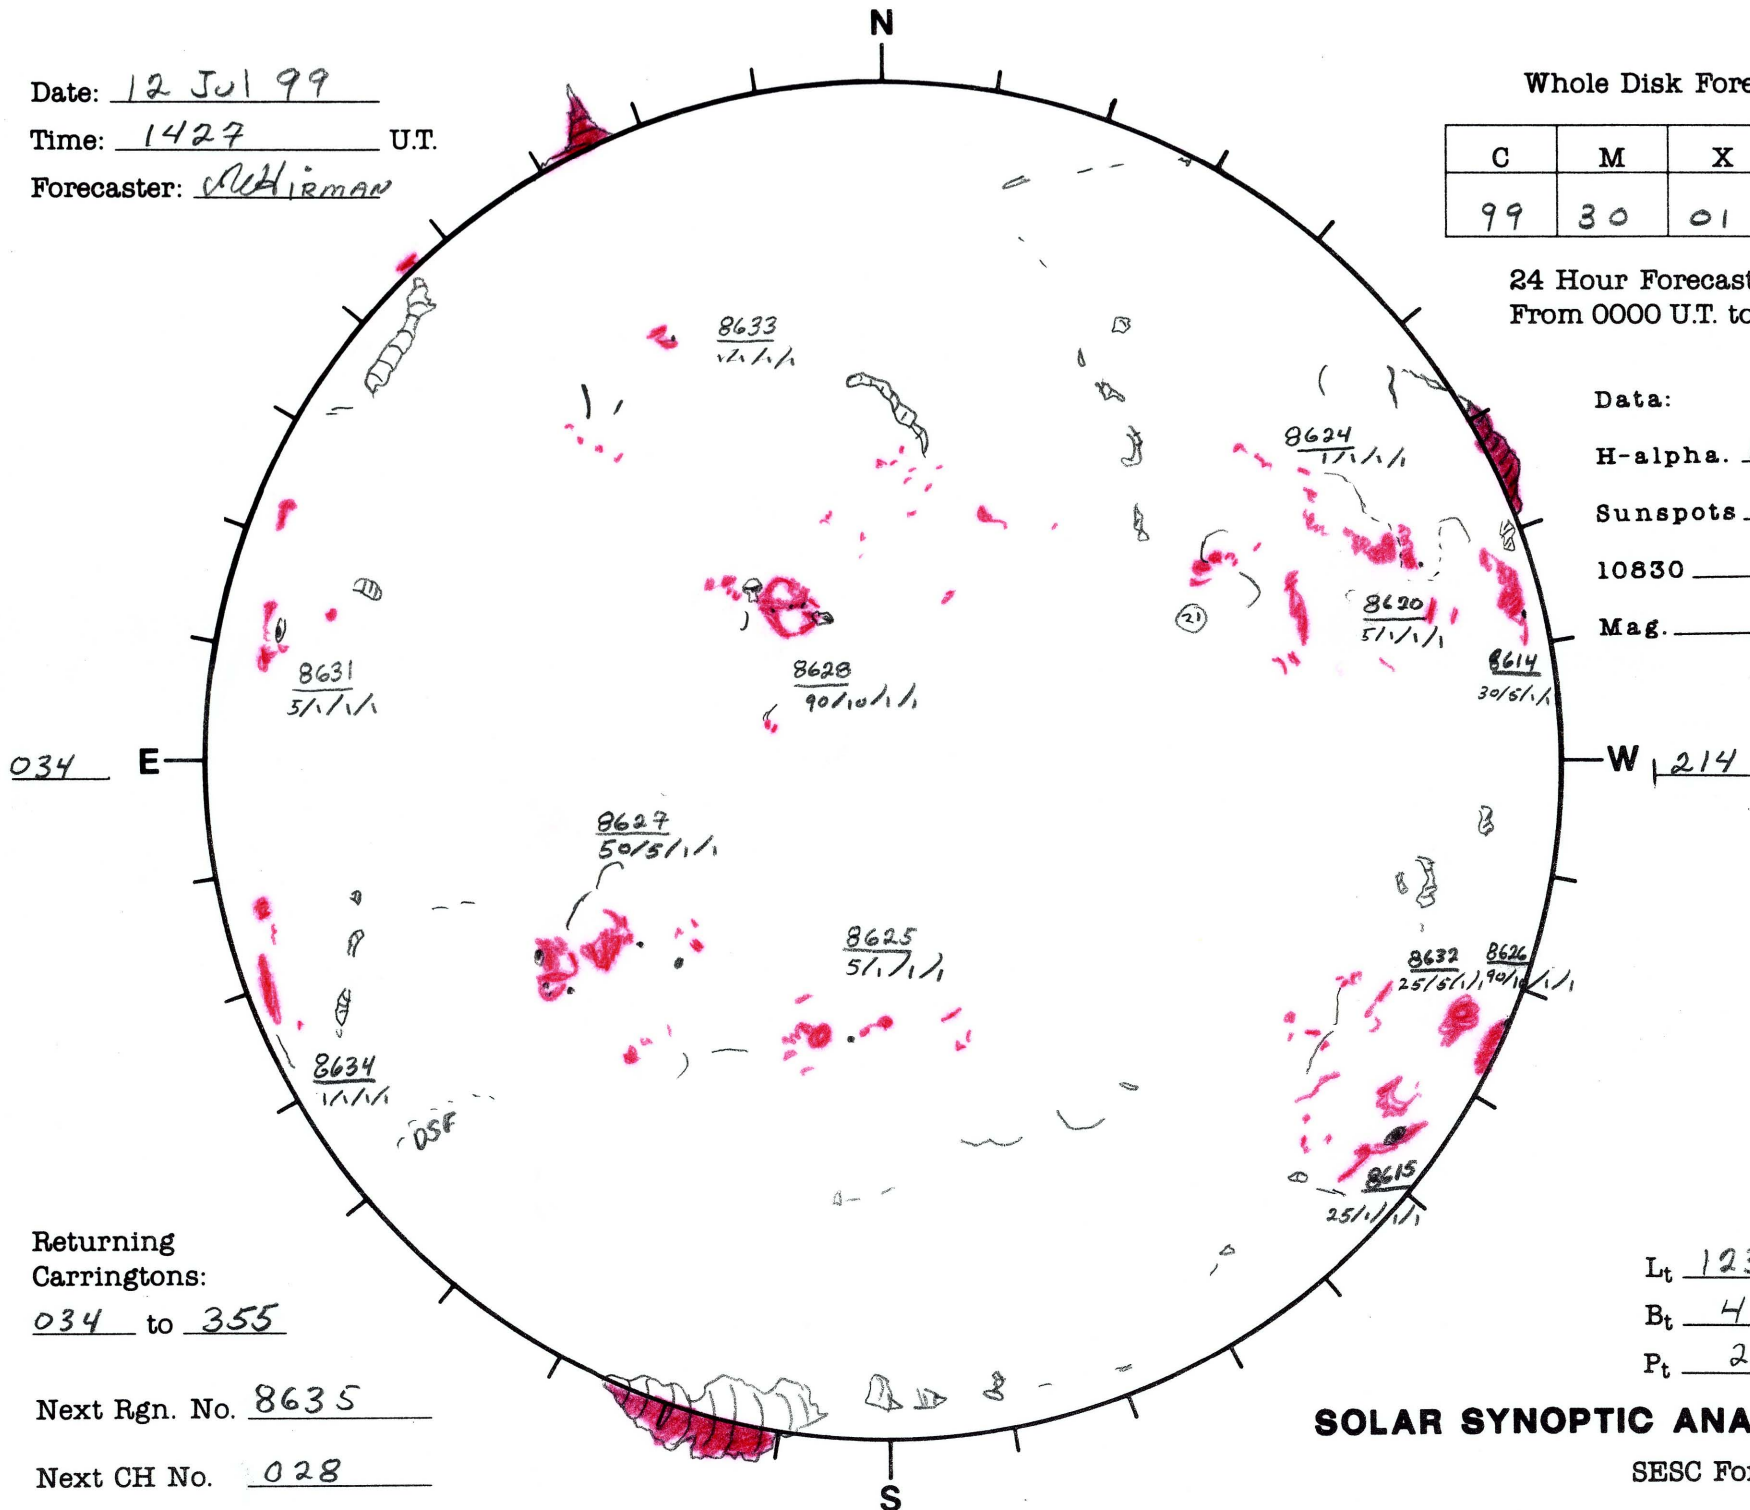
N

Date: 12 Jul 99
Time: 1427 U.T.
Forecaster: McHirman

Whole Disk Fore

| C | M | X |
|---|---|---|
| 99 | 30 | 01 |

24 Hour Forecast
From 0000 U.T. to

Data:
H-alpha.
Sunspots
10830
Mag.

8633
1/1/1/1

8624
1/1/1/1

8620
5/1/1/1

8614
30/5/1/1

8628
90/10/1/1

8631
5/1/1/1

21

034 E

W 214

8627
50/5/1/1

8625
5/1/1/1

8632
25/5/1/1

8626
90/10/1/1

8634
1/1/1/1

DSF

8615
25/1/1/1

Returning Carringtons:
034 to 355

Next Rgn. No. 8635

Next CH No. 028

L$_t$ 12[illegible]
B$_t$ 4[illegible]
P$_t$ 2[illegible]

SOLAR SYNOPTIC ANA

SESC Fo

S